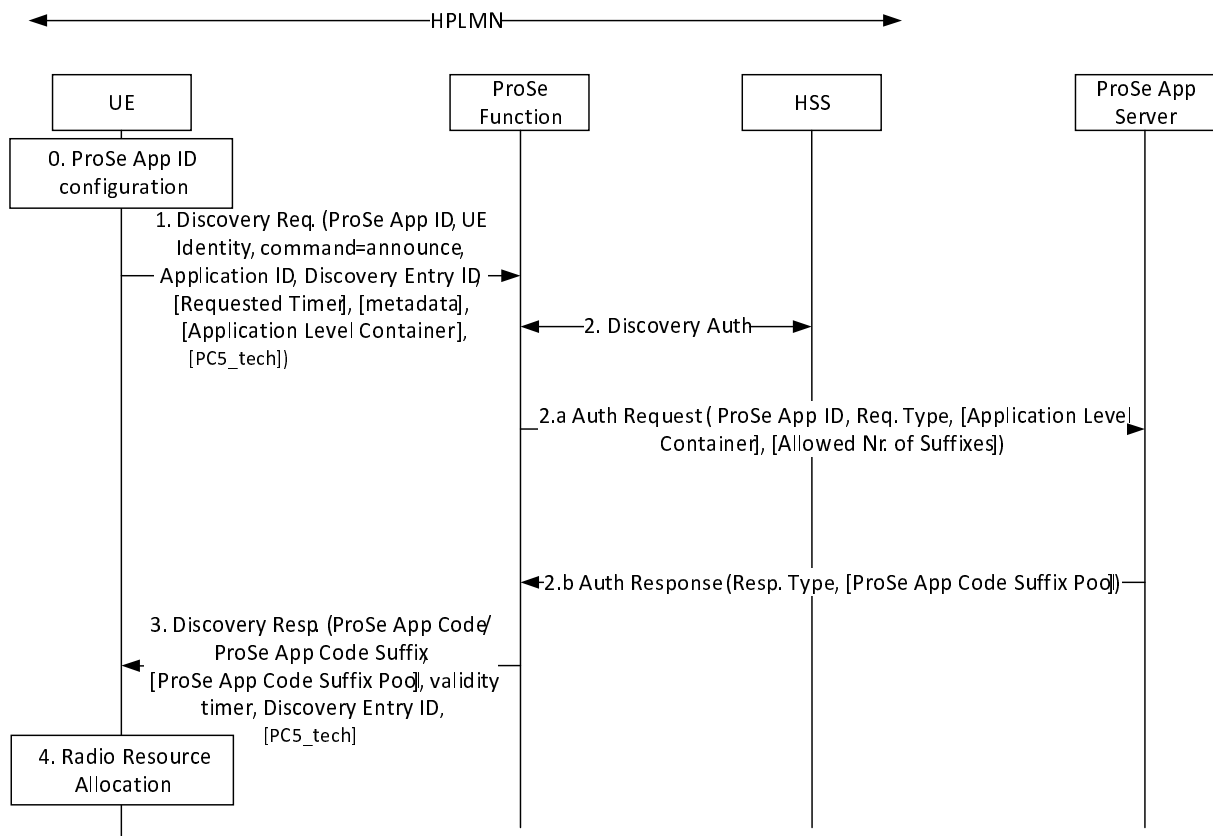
HPLMN

UE

ProSe Function

HSS

ProSe App Server

0. ProSe App ID configuration

1. Discovery Req. (ProSe App ID, UE Identity, command=announce, Application ID, Discovery Entry ID, [Requested Timer], [metadata], [Application Level Container], [PC5_tech])

2. Discovery Auth

2.a Auth Request ( ProSe App ID, Req. Type, [Application Level Container], [Allowed Nr. of Suffixes])

2.b Auth Response (Resp. Type, [ProSe App Code Suffix Pool])

3. Discovery Resp. (ProSe App Code/ ProSe App Code Suffix, [ProSe App Code Suffix Pool], validity timer, Discovery Entry ID, [PC5_tech]

4. Radio Resource Allocation